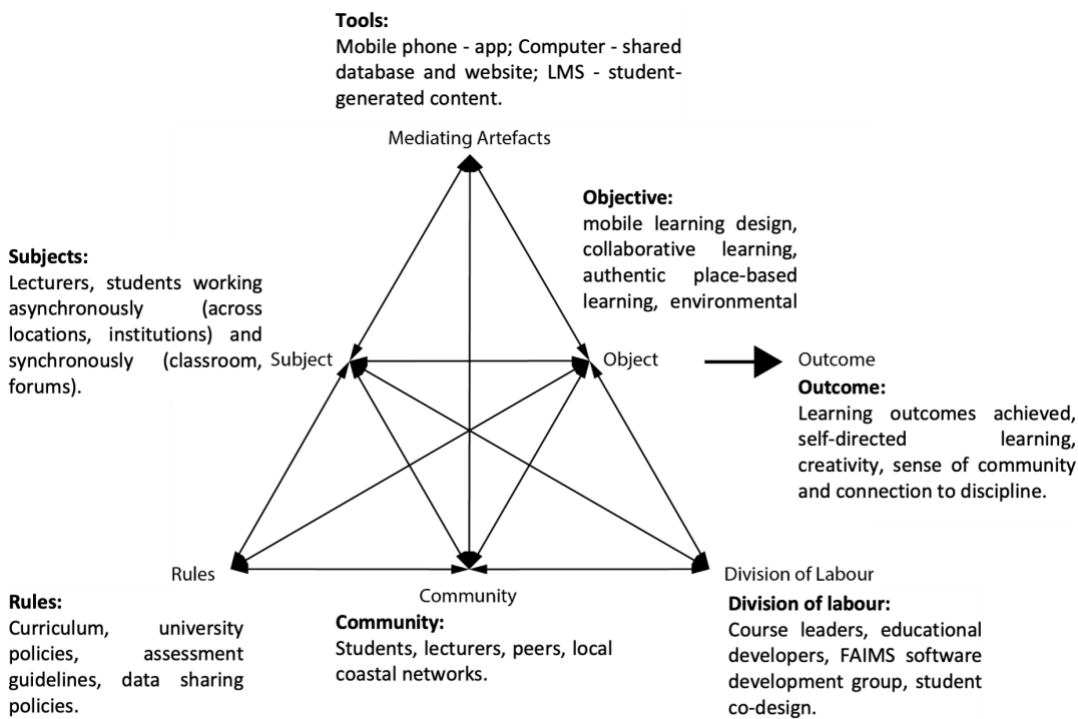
**Tools:**
Mobile phone - app; Computer - shared database and website; LMS - student-generated content.

Mediating Artefacts

**Objective:**
mobile learning design, collaborative learning, authentic place-based learning, environmental

**Subjects:**
Lecturers, students working asynchronously (across locations, institutions) and synchronously (classroom, forums).

Subject

Object

Outcome

**Outcome:**
Learning outcomes achieved, self-directed learning, creativity, sense of community and connection to discipline.

Rules

Community

Division of Labour

**Rules:**
Curriculum, university policies, assessment guidelines, data sharing policies.

**Community:**
Students, lecturers, peers, local coastal networks.

**Division of labour:**
Course leaders, educational developers, FAIMS software development group, student co-design.